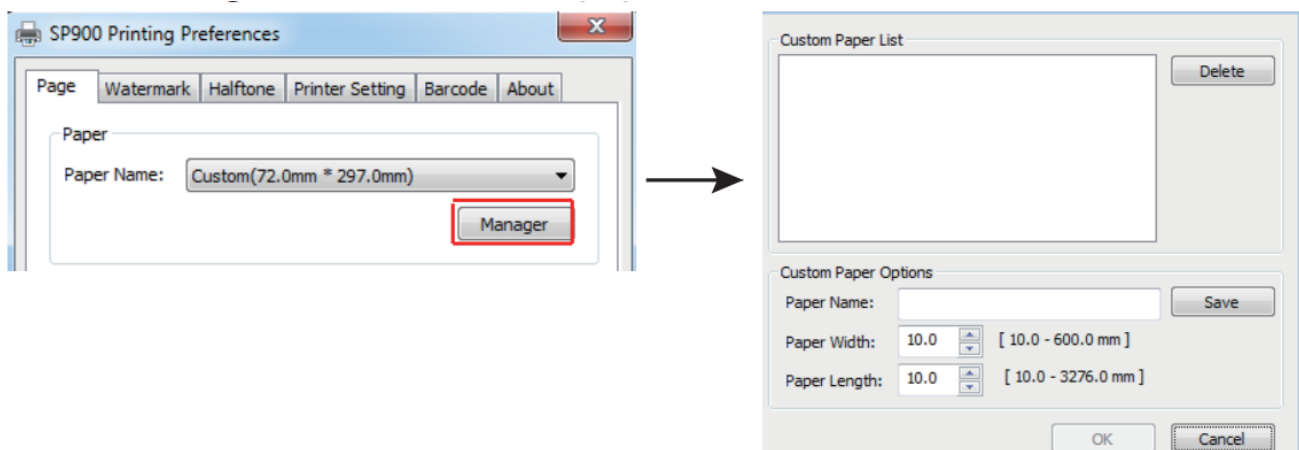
SP900 Printing Preferences

Page | Watermark | Halftone | Printer Setting | Barcode | About

Paper

Paper Name: Custom(72.0mm * 297.0mm)

Manager

Custom Paper List

Delete

Custom Paper Options

Paper Name:

Save

Paper Width: 10.0 [ 10.0 - 600.0 mm ]

Paper Length: 10.0 [ 10.0 - 3276.0 mm ]

OK

Cancel